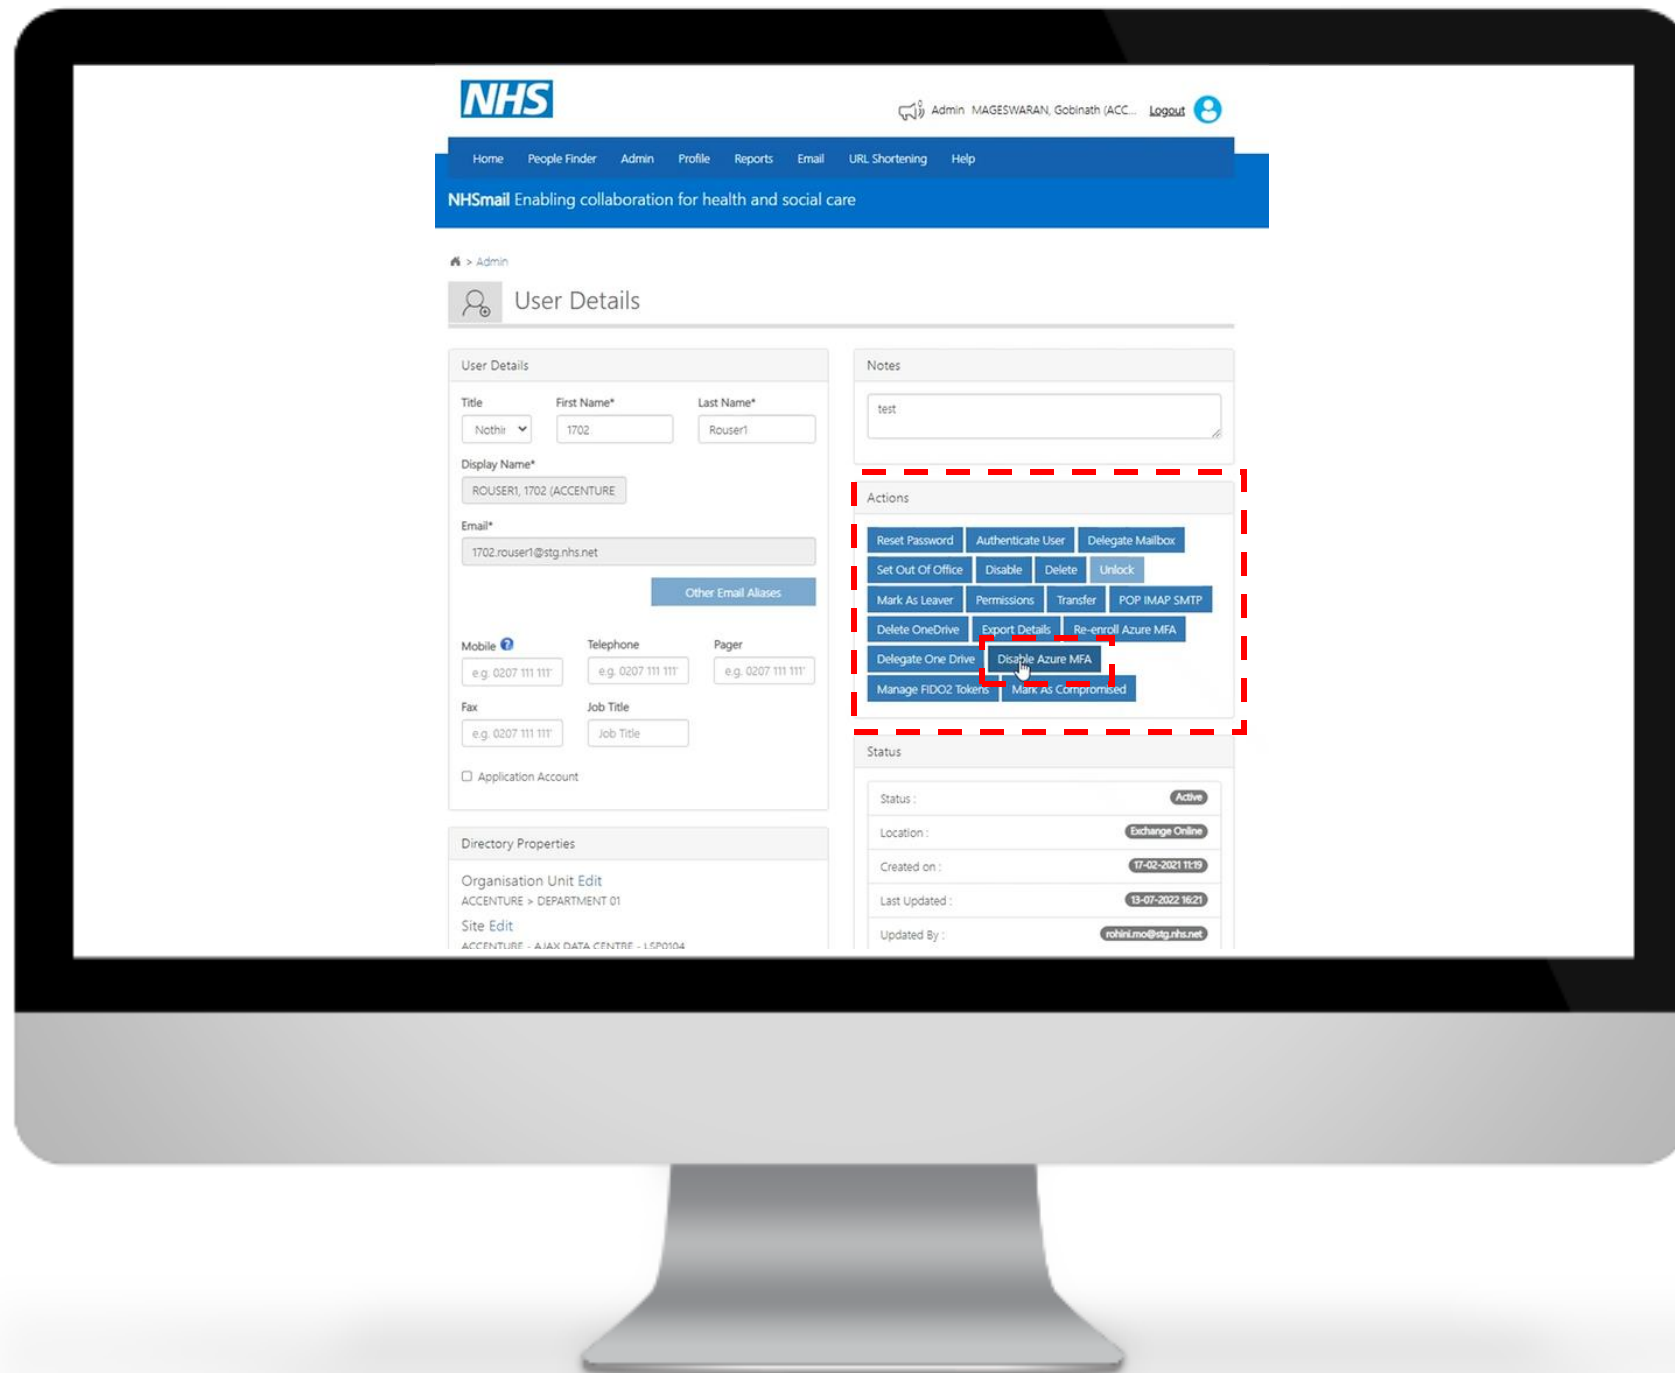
NHS

Admin MAGESWARAN, Gobinath (ACC... Logout

Home People Finder Admin Profile Reports Email URL Shortening Help

NHSmail Enabling collaboration for health and social care

> Admin

User Details

User Details

Title
Nothi

First Name*
1702

Last Name*
Rouser1

Display Name*
ROUSER1, 1702 (ACCENTURE

Email*
1702.rouser1@stg.nhs.net

Other Email Aliases

Mobile
e.g. 0207 111 111

Telephone
e.g. 0207 111 111

Pager
e.g. 0207 111 111

Fax
e.g. 0207 111 111

Job Title
Job Title

Application Account

Directory Properties

Organisation Unit Edit
ACCENTURE > DEPARTMENT 01

Site Edit
ACCENTURE - AJAX DATA CENTRE - LSP0104

Notes

test

Actions

Reset Password
Authenticate User
Delegate Mailbox
Set Out Of Office
Disable
Delete
Unlock
Mark As Leaver
Permissions
Transfer
POP IMAP SMTP
Delete OneDrive
Export Details
Re-enroll Azure MFA
Delegate One Drive
Disable Azure MFA
Manage FIDO2 Tokens
Mark As Compromised

Status

Status : Active
Location : Exchange Online
Created on : 17-02-2021 11:19
Last Updated : 13-07-2022 16:21
Updated By : rohini.mo@stg.nhs.net